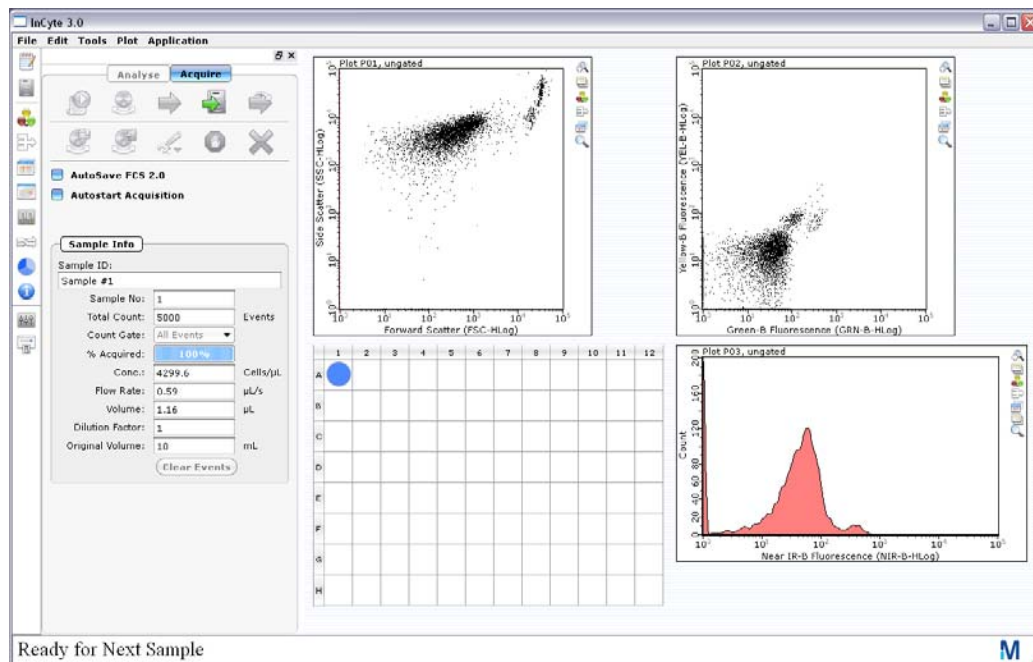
InCyte 3.0

File Edit Tools Plot Application

Analyse Acquire

AutoSave FCS 2.0

Autostart Acquisition

Sample Info

Sample ID:

Sample #1

| | | |
|---|---|---|
| Sample No: | 1 | |
| Total Count: | 5000 | Events |
| Count Gate: | All Events | |
| % Acquired: | 100% | |
| Conc.: | 4299.6 | Cells/µL |
| Flow Rate: | 0.59 | µL/s |
| Volume: | 1.16 | µL |
| Dilution Factor: | 1 | |
| Original Volume: | 10 | mL |

Clear Events

Plot P01, ungated

Side Scatter (SSC-HLog)

Forward Scatter (FSC-HLog)

$10^0$ $10^1$ $10^2$ $10^3$ $10^4$ $10^5$

Plot P02, ungated

Yellow-B Fluorescence (YEL-B-HLog)

Green-B Fluorescence (GRN-B-HLog)

$10^0$ $10^1$ $10^2$ $10^3$ $10^4$ $10^5$

| | 1 | 2 | 3 | 4 | 5 | 6 | 7 | 8 | 9 | 10 | 11 | 12 |
|---|---|---|---|---|---|---|---|---|---|---|---|---|
| A | | | | | | | | | | | | |
| B | | | | | | | | | | | | |
| C | | | | | | | | | | | | |
| D | | | | | | | | | | | | |
| E | | | | | | | | | | | | |
| F | | | | | | | | | | | | |
| G | | | | | | | | | | | | |
| H | | | | | | | | | | | | |

Plot P03, ungated

Count

0 20 40 60 80 120 160

Near IR-B Fluorescence (NIR-B-HLog)

$10^0$ $10^1$ $10^2$ $10^3$ $10^4$ $10^5$

Ready for Next Sample

M